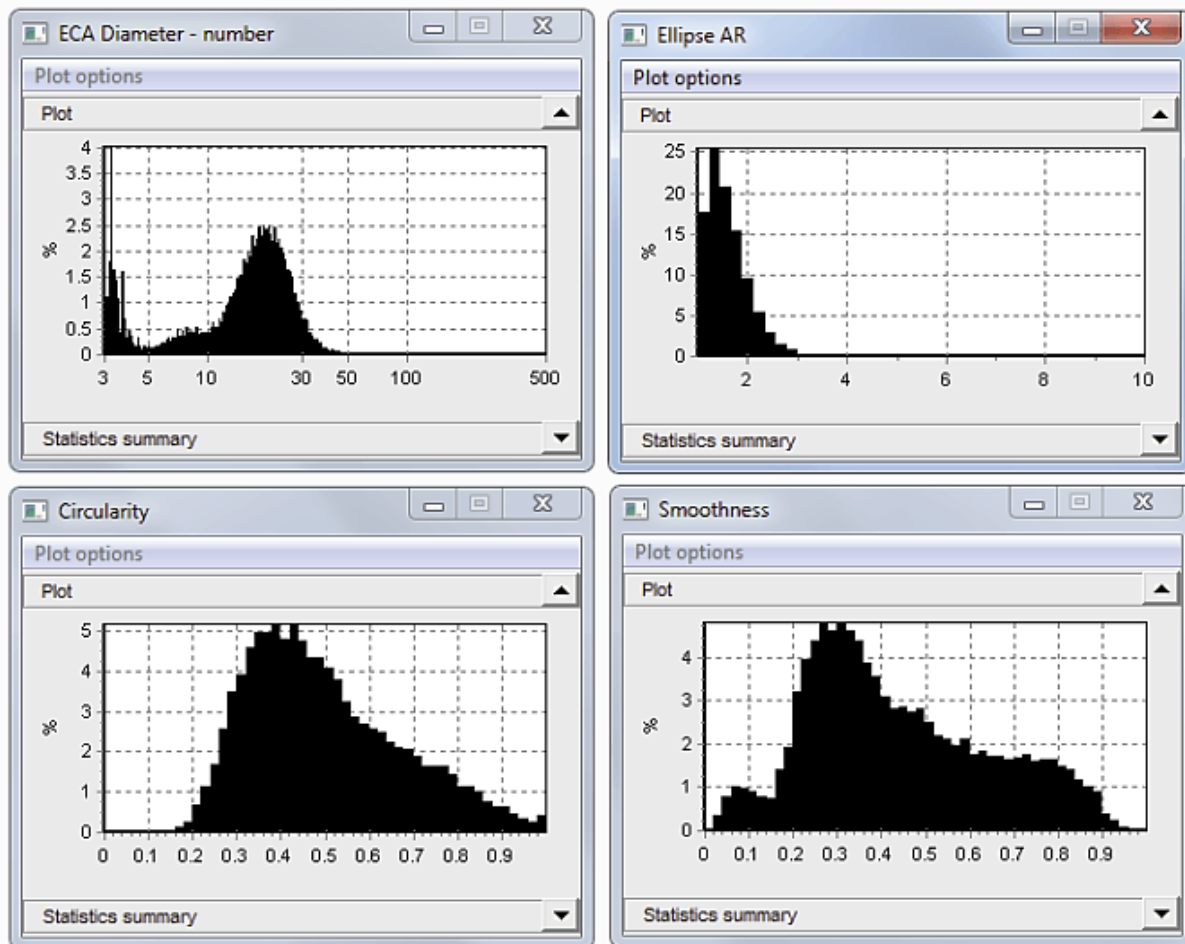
ECA Diameter - number

Plot options

Plot

4
3.5
3
2.5
2
1.5
1
0.5
0

%

3 5 10 30 50 100 500

Statistics summary

Ellipse AR

Plot options

Plot

25
20
15
10
5
0

%

2 4 6 8 10

Statistics summary

Circularity

Plot options

Plot

5
4
3
2
1
0

%

0 0.1 0.2 0.3 0.4 0.5 0.6 0.7 0.8 0.9

Statistics summary

Smoothness

Plot options

Plot

4
3
2
1
0

%

0 0.1 0.2 0.3 0.4 0.5 0.6 0.7 0.8 0.9

Statistics summary